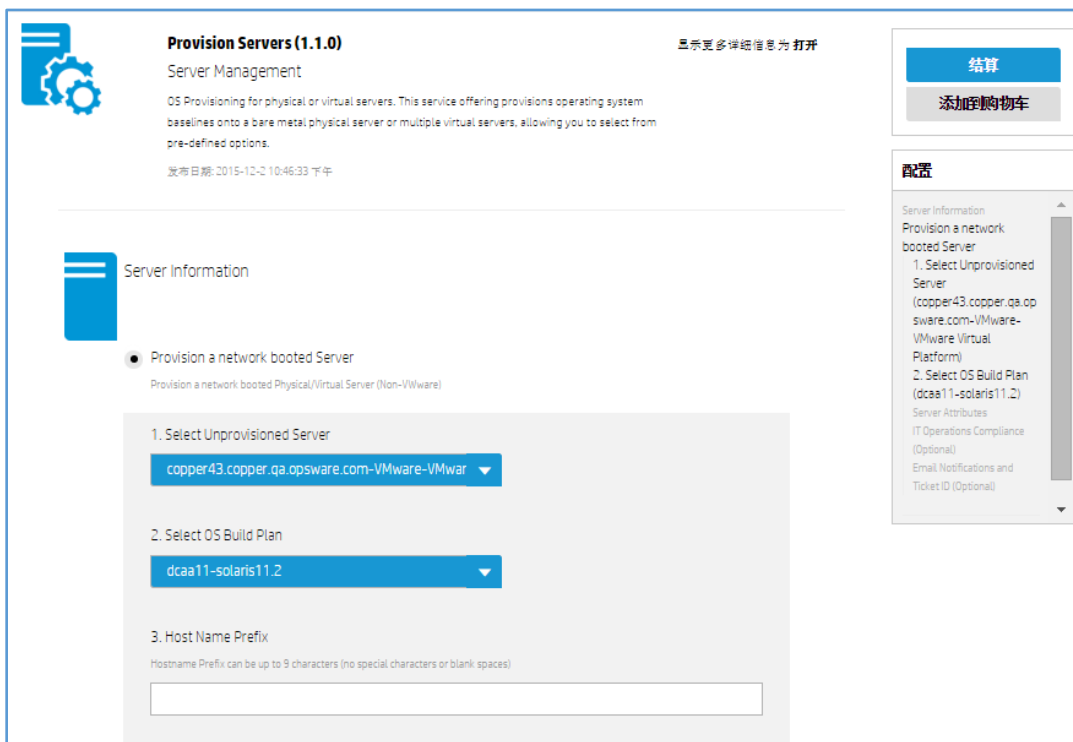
Provision Servers (1.1.0)

Server Management

OS Provisioning for physical or virtual servers. This service offering provisions operating system baselines onto a bare metal physical server or multiple virtual servers, allowing you to select from pre-defined options.

发布日期: 2015-12-2 10:46:33 下午

显示更多详细信息为 打开

结算

添加到购物车

配置

Server Information

Provision a network booted Server

1. Select Unprovisioned Server (copper43.copper.qa.opsware.com-VMware-VMware Virtual Platform)

2. Select OS Build Plan (dcaa11-solaris11.2)

Server Attributes

IT Operations Compliance (Optional)

Email Notifications and Ticket ID (Optional)

Server Information

Provision a network booted Server

Provision a network booted Physical/Virtual Server (Non-VMware)

1. Select Unprovisioned Server

copper43.copper.qa.opsware.com-VMware-VMwar

2. Select OS Build Plan

dcaa11-solaris11.2

3. Host Name Prefix

Hostname Prefix can be up to 9 characters (no special characters or blank spaces)